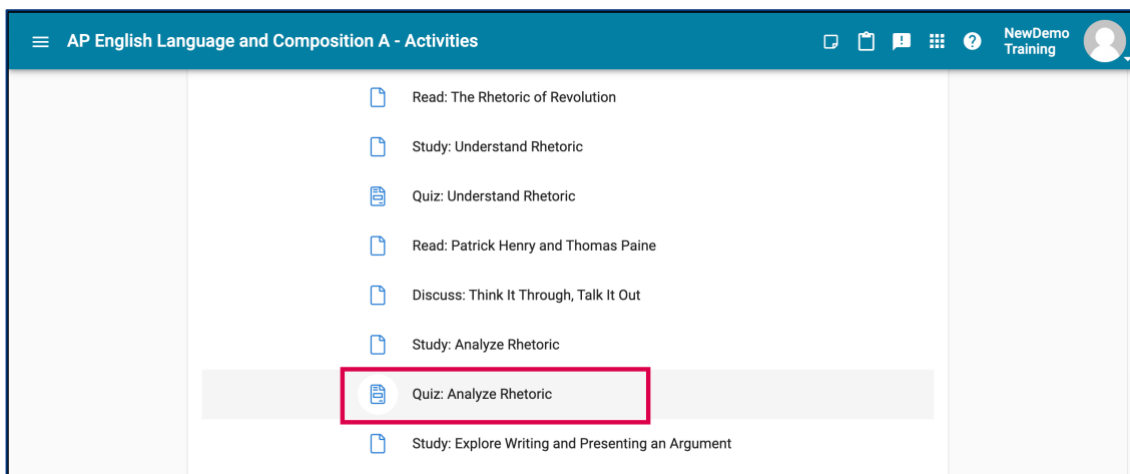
AP English Language and Composition A - Activities

NewDemo Training

Read: The Rhetoric of Revolution

Study: Understand Rhetoric

Quiz: Understand Rhetoric

Read: Patrick Henry and Thomas Paine

Discuss: Think It Through, Talk It Out

Study: Analyze Rhetoric

Quiz: Analyze Rhetoric

Study: Explore Writing and Presenting an Argument